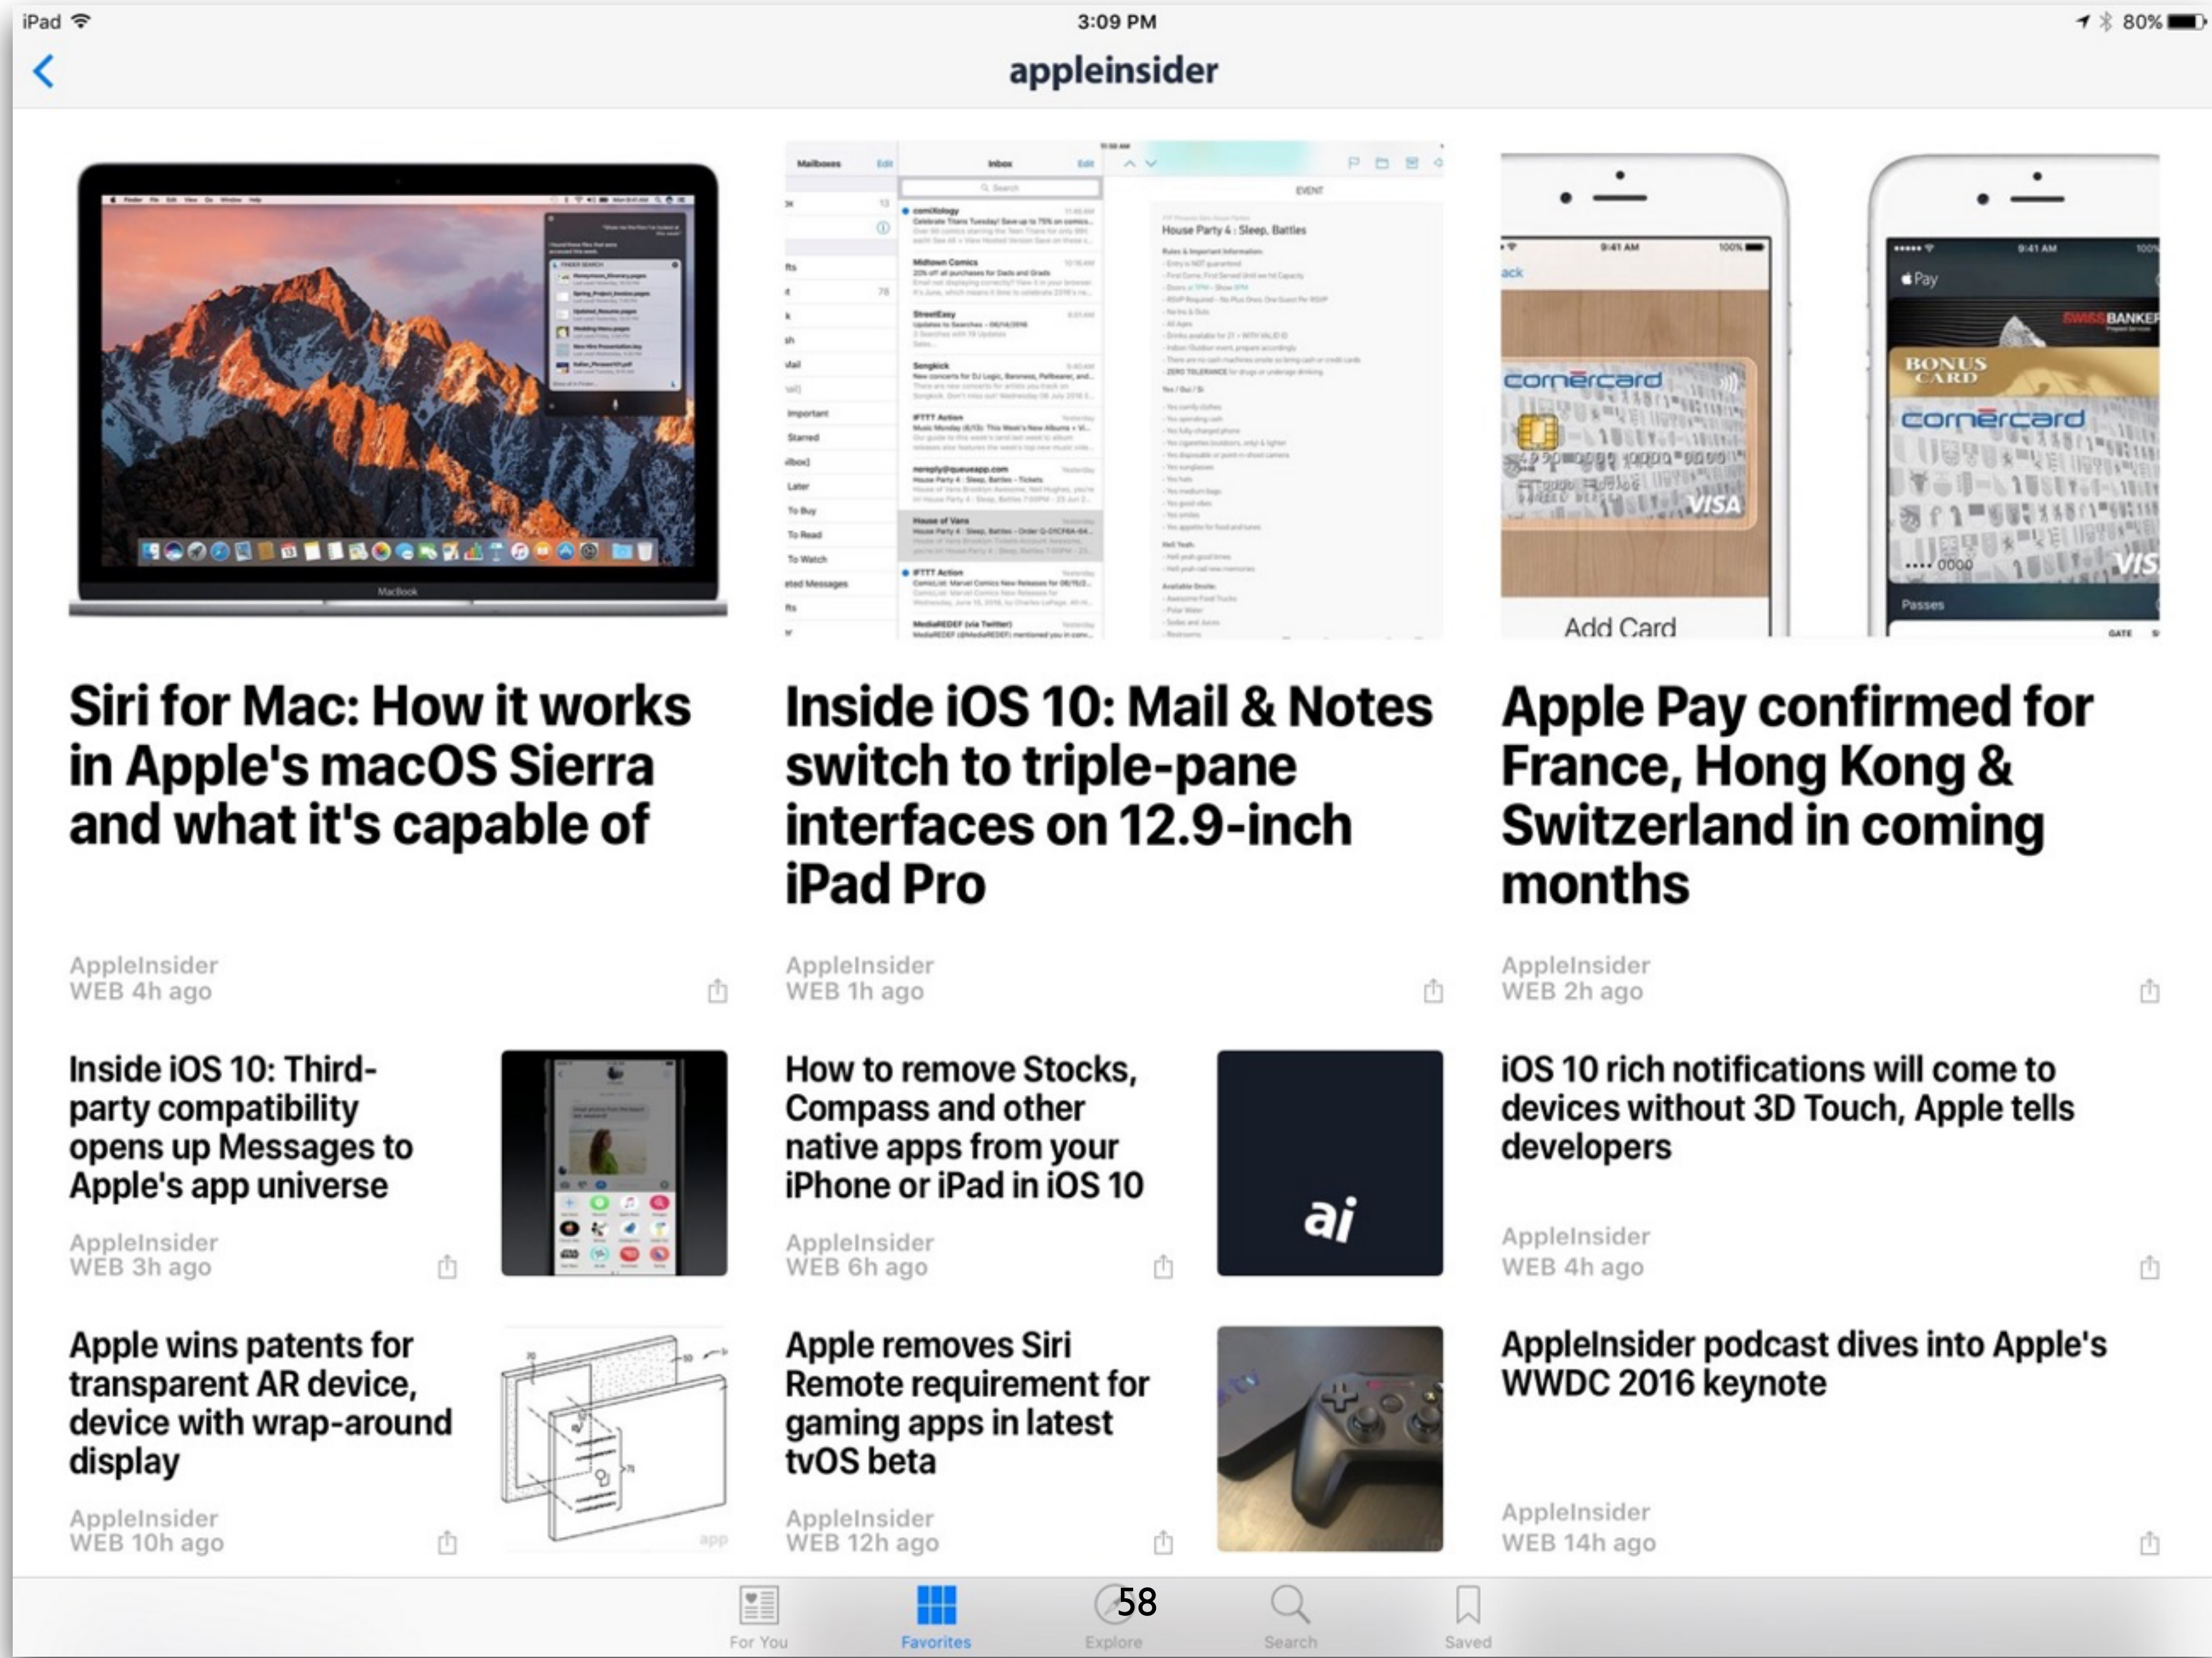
iPad 3:09 PM 80%

appleinsider

Siri for Mac: How it works in Apple's macOS Sierra and what it's capable of

AppleInsider
WEB 4h ago

Inside iOS 10: Mail & Notes switch to triple-pane interfaces on 12.9-inch iPad Pro

AppleInsider
WEB 1h ago

Add Card

Apple Pay confirmed for France, Hong Kong & Switzerland in coming months

AppleInsider
WEB 2h ago

Inside iOS 10: Third-party compatibility opens up Messages to Apple's app universe

AppleInsider
WEB 3h ago

How to remove Stocks, Compass and other native apps from your iPhone or iPad in iOS 10

AppleInsider
WEB 6h ago

ai

iOS 10 rich notifications will come to devices without 3D Touch, Apple tells developers

AppleInsider
WEB 4h ago

Apple wins patents for transparent AR device, device with wrap-around display

AppleInsider
WEB 10h ago

Apple removes Siri Remote requirement for gaming apps in latest tvOS beta

AppleInsider
WEB 12h ago

AppleInsider podcast dives into Apple's WWDC 2016 keynote

AppleInsider
WEB 14h ago

For You Favorites Explore Search Saved

58